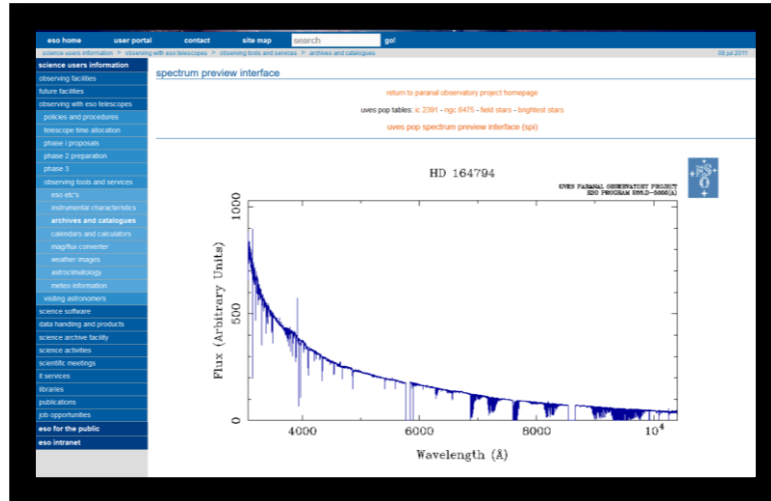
eso home user portal contact site map search go!

science users information > observing with eso telescopes > observing tools and services > archives and catalogues 08 jul 2011

science users information
observing facilities
future facilities
observing with eso telescopes
policies and procedures
telescope time allocation
phase i proposals
phase 2 preparation
phase 3
observing tools and services
eso etc's
instrumental characteristics
archives and catalogues
calendars and calculators
mag/flux converter
weather images
astroclimatology
meteo information
visiting astronomers
science software
data handling and products
science archive facility
science activities
scientific meetings
it services
libraries
publications
job opportunities
eso for the public
eso intranet

spectrum preview interface

return to paranal observatory project homepage

uves pop tables: ic 2391 - ngc 6475 - field stars - brightest stars

uves pop spectrum preview interface (spi)

HD 164794

UVES PARANAL OBSERVATORY PROJECT
ESO PROGRAM 266.D-5655(A)

ESO

Flux (Arbitrary Units)

1000
500
0

4000 6000 8000 $10^4$

Wavelength (Å)